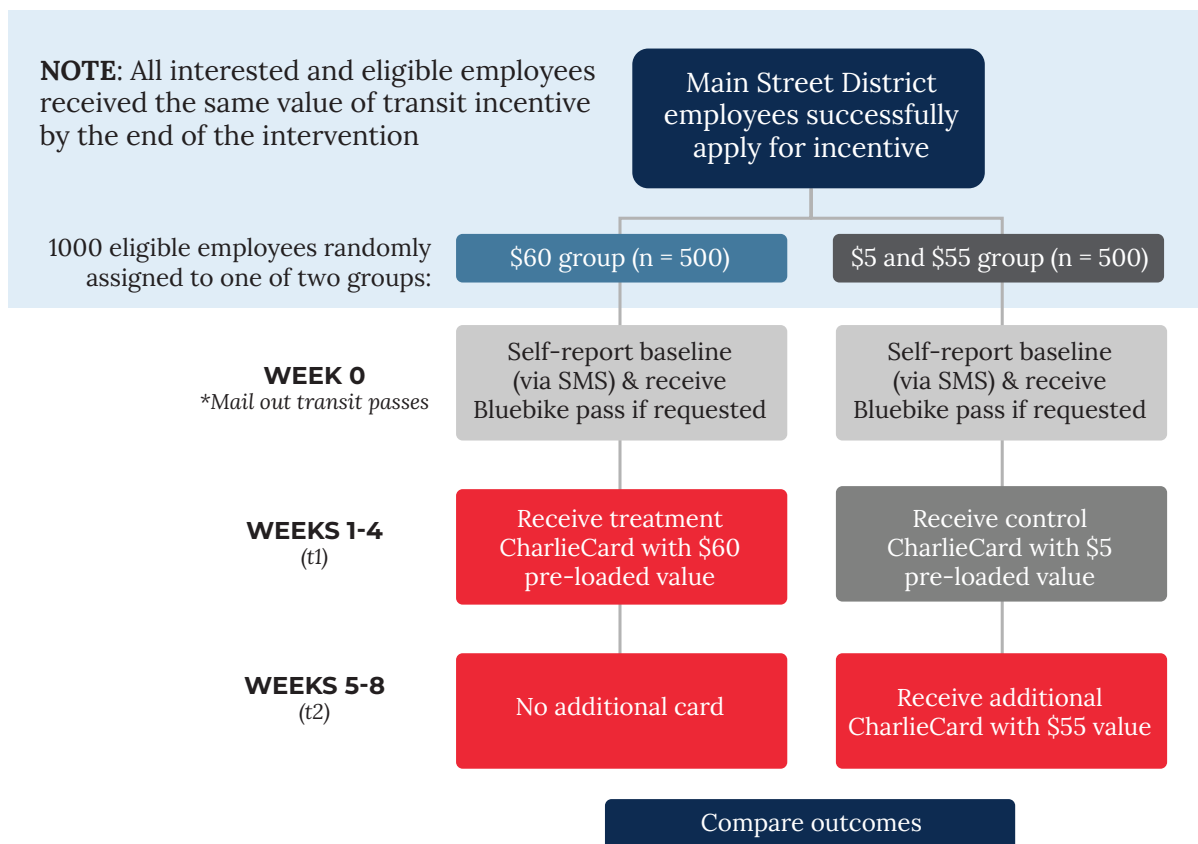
**NOTE**: All interested and eligible employees received the same value of transit incentive by the end of the intervention

Main Street District employees successfully apply for incentive

1000 eligible employees randomly assigned to one of two groups:

\$60 group (n = 500)

\$5 and \$55 group (n = 500)

WEEK 0
*Mail out transit passes

Self-report baseline (via SMS) & receive Bluebike pass if requested

Self-report baseline (via SMS) & receive Bluebike pass if requested

WEEKS 1-4
(t1)

Receive treatment CharlieCard with \$60 pre-loaded value

Receive control CharlieCard with \$5 pre-loaded value

WEEKS 5-8
(t2)

No additional card

Receive additional CharlieCard with \$55 value

Compare outcomes